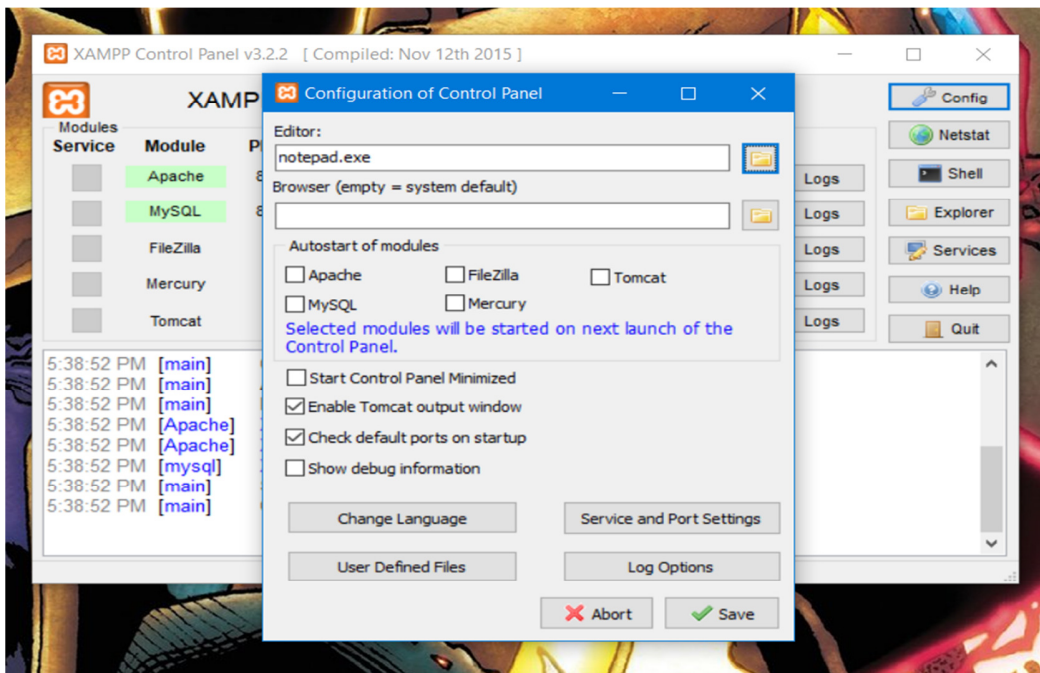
XAMPP Control Panel v3.2.2 [ Compiled: Nov 12th 2015 ]

XAMP

Modules
Service Module

Apache
MySQL
FileZilla
Mercury
Tomcat

5:38:52 PM [main]
5:38:52 PM [main]
5:38:52 PM [main]
5:38:52 PM [Apache]
5:38:52 PM [Apache]
5:38:52 PM [mysql]
5:38:52 PM [main]
5:38:52 PM [main]

Logs
Logs
Logs
Logs
Logs

Config
Netstat
Shell
Explorer
Services
Help
Quit

Configuration of Control Panel

Editor:
notepad.exe
Browser (empty = system default)

Autostart of modules
Apache
FileZilla
Tomcat
MySQL
Mercury
Selected modules will be started on next launch of the Control Panel.

Start Control Panel Minimized
Enable Tomcat output window
Check default ports on startup
Show debug information

Change Language
Service and Port Settings
User Defined Files
Log Options
Abort
Save